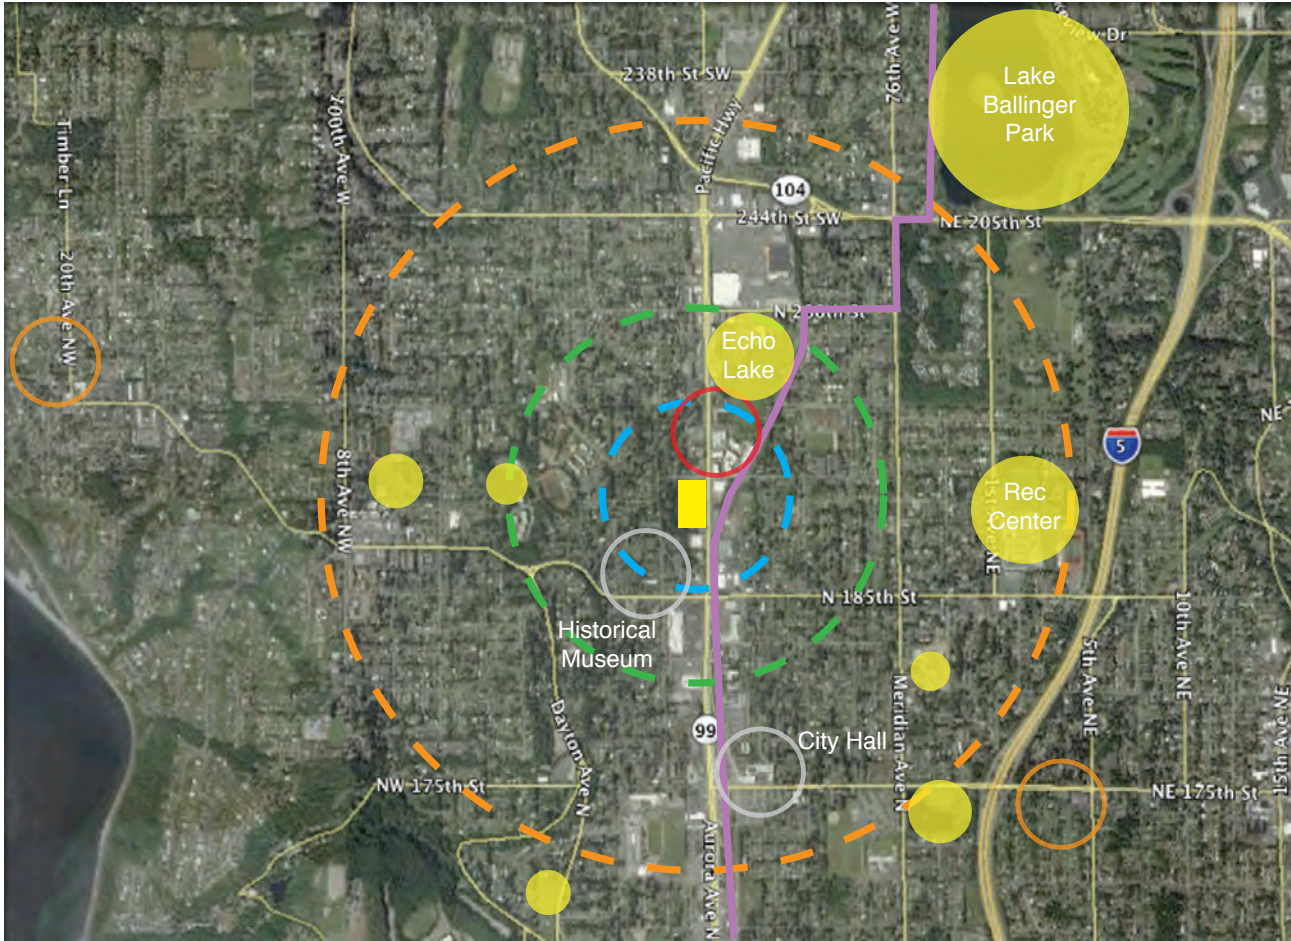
Lake Ballinger Park

Echo Lake

Rec Center

Historical Museum

City Hall

238th St SW

244th St SW

NE 205th St

N 200th St

N 185th St

NW 175th St

NE 175th St

Pacific Hwy

104

99

5

Timber Ln

20th Ave NW

200th Ave W

76th Ave W

8th Ave NW

Dayton Ave N

Aurora Ave N

Meridian Ave N

1st Ave NE

5th Ave NE

10th Ave NE

15th Ave NE

NE

View Dr